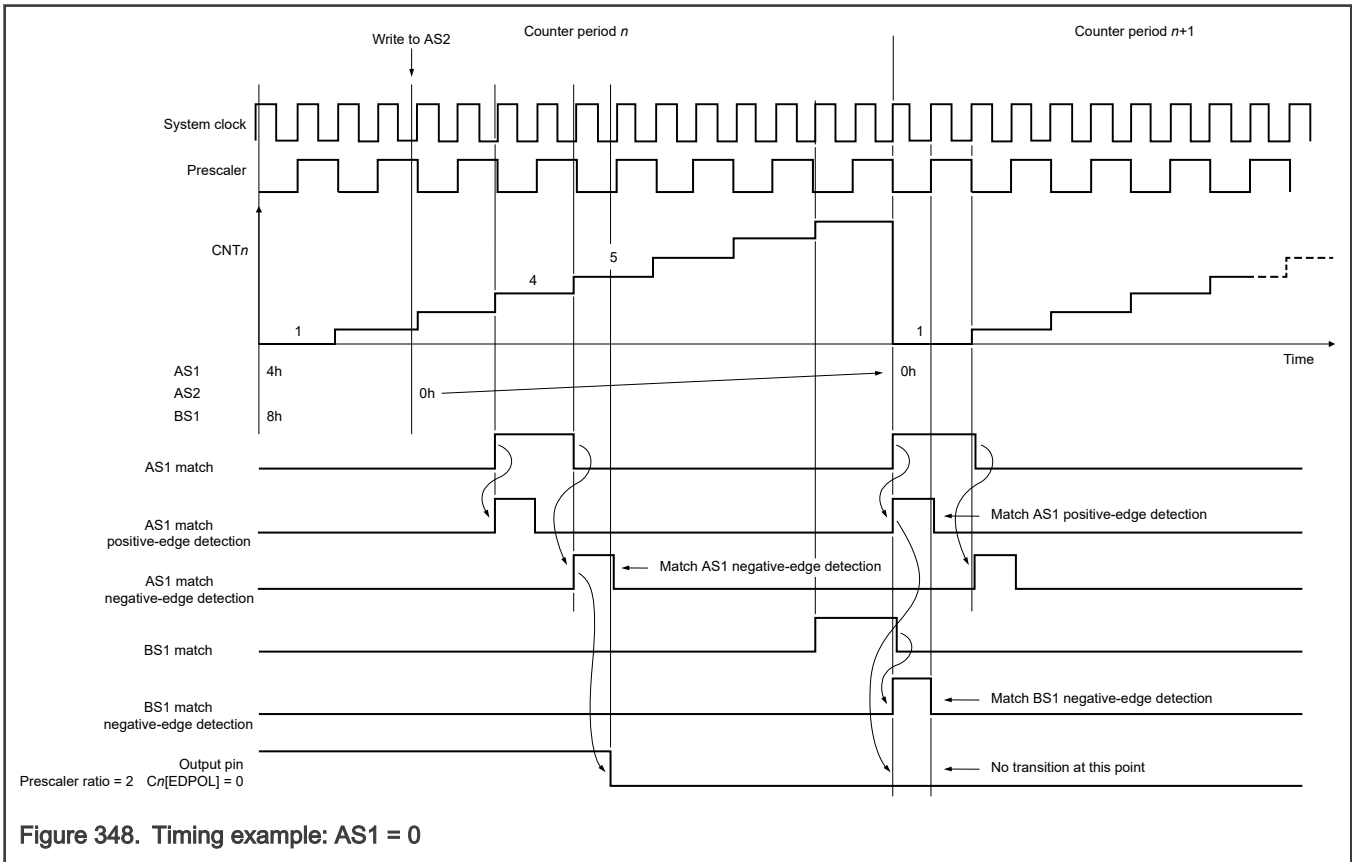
Write to AS2

Counter period *n*

Counter period *n*+1

System clock

Prescaler

CNT*n*

5

4

1

1

Time

AS1 4h

AS2 0h 0h

BS1 8h

AS1 match

AS1 match positive-edge detection

Match AS1 positive-edge detection

AS1 match negative-edge detection

Match AS1 negative-edge detection

BS1 match

BS1 match negative-edge detection

Match BS1 negative-edge detection

Output pin

Prescaler ratio = 2 C*n*[EDPOL] = 0

No transition at this point

Figure 348. Timing example: AS1 = 0